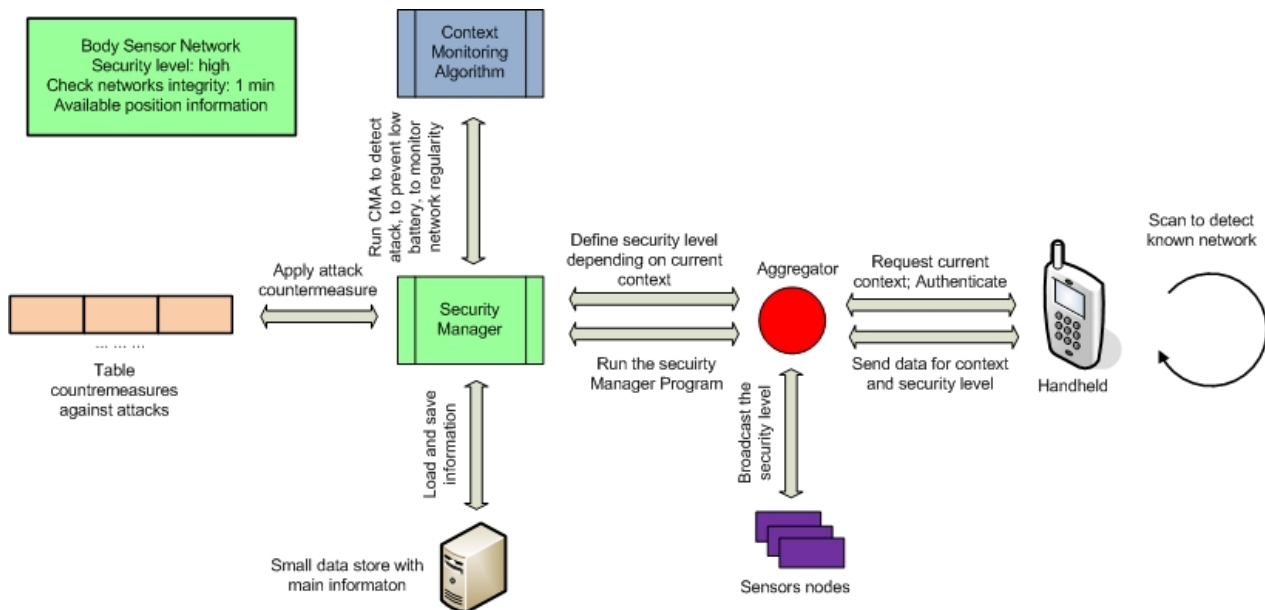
Body Sensor Network
Security level: high
Check networks integrity: 1 min
Available position information

Context Monitoring Algorithm

Run CMA to detect attack, to prevent low battery, to monitor network regularity

Scan to detect known network

Apply attack countermeasure

Security Manager

Define security level depending on current context

Aggregator

Request current context; Authenticate

... ... ...

Table countremeasures against attacks

Run the secuirty Manager Program

Send data for context and security level

Handheld

Load and save information

Broadcast the security level

Small data store with main informaton

Sensors nodes